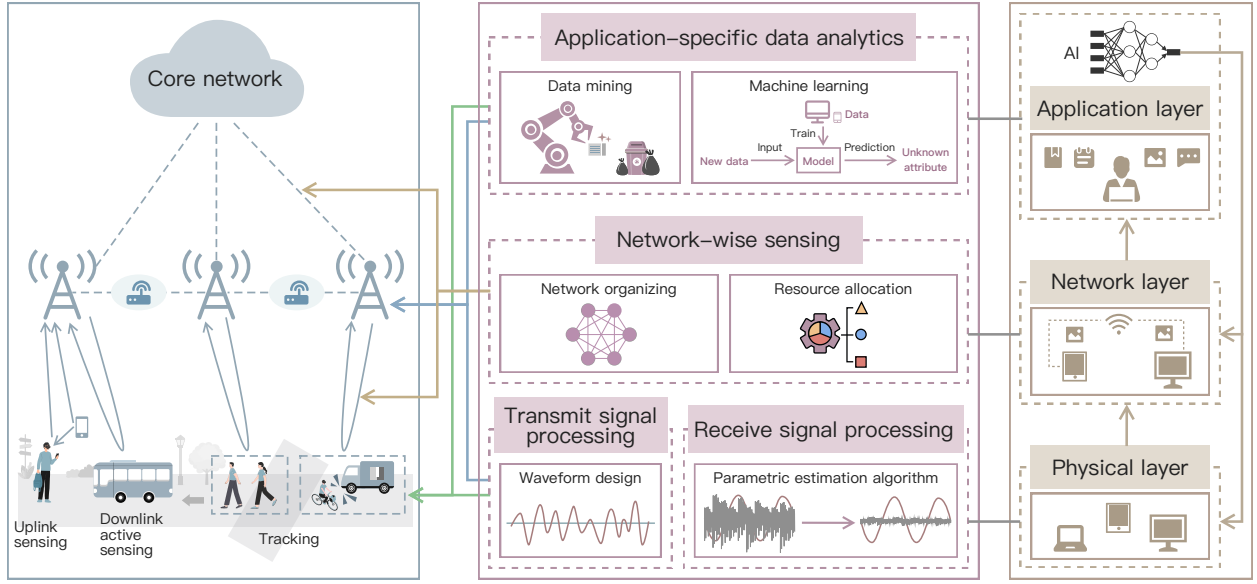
Core network

Uplink sensing

Downlink active sensing

Tracking

Application–specific data analytics

Data mining

Machine learning

Data

Train

Input

Prediction

New data

Model

Unknown attribute

Network–wise sensing

Network organizing

Resource allocation

Transmit signal processing

Receive signal processing

Waveform design

Parametric estimation algorithm

AI

Application layer

Network layer

Physical layer